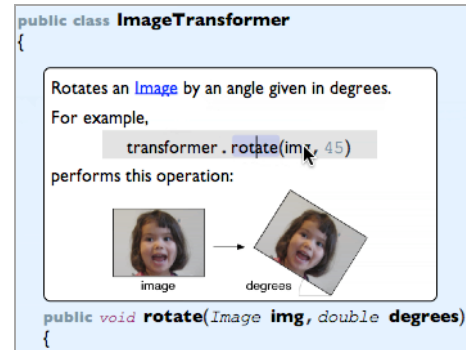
public class ImageTransformer
{

Rotates an Image by an angle given in degrees.

For example,

transformer . rotate(img, 45)

performs this operation:

image

degrees

public void rotate(Image img, double degrees)
{